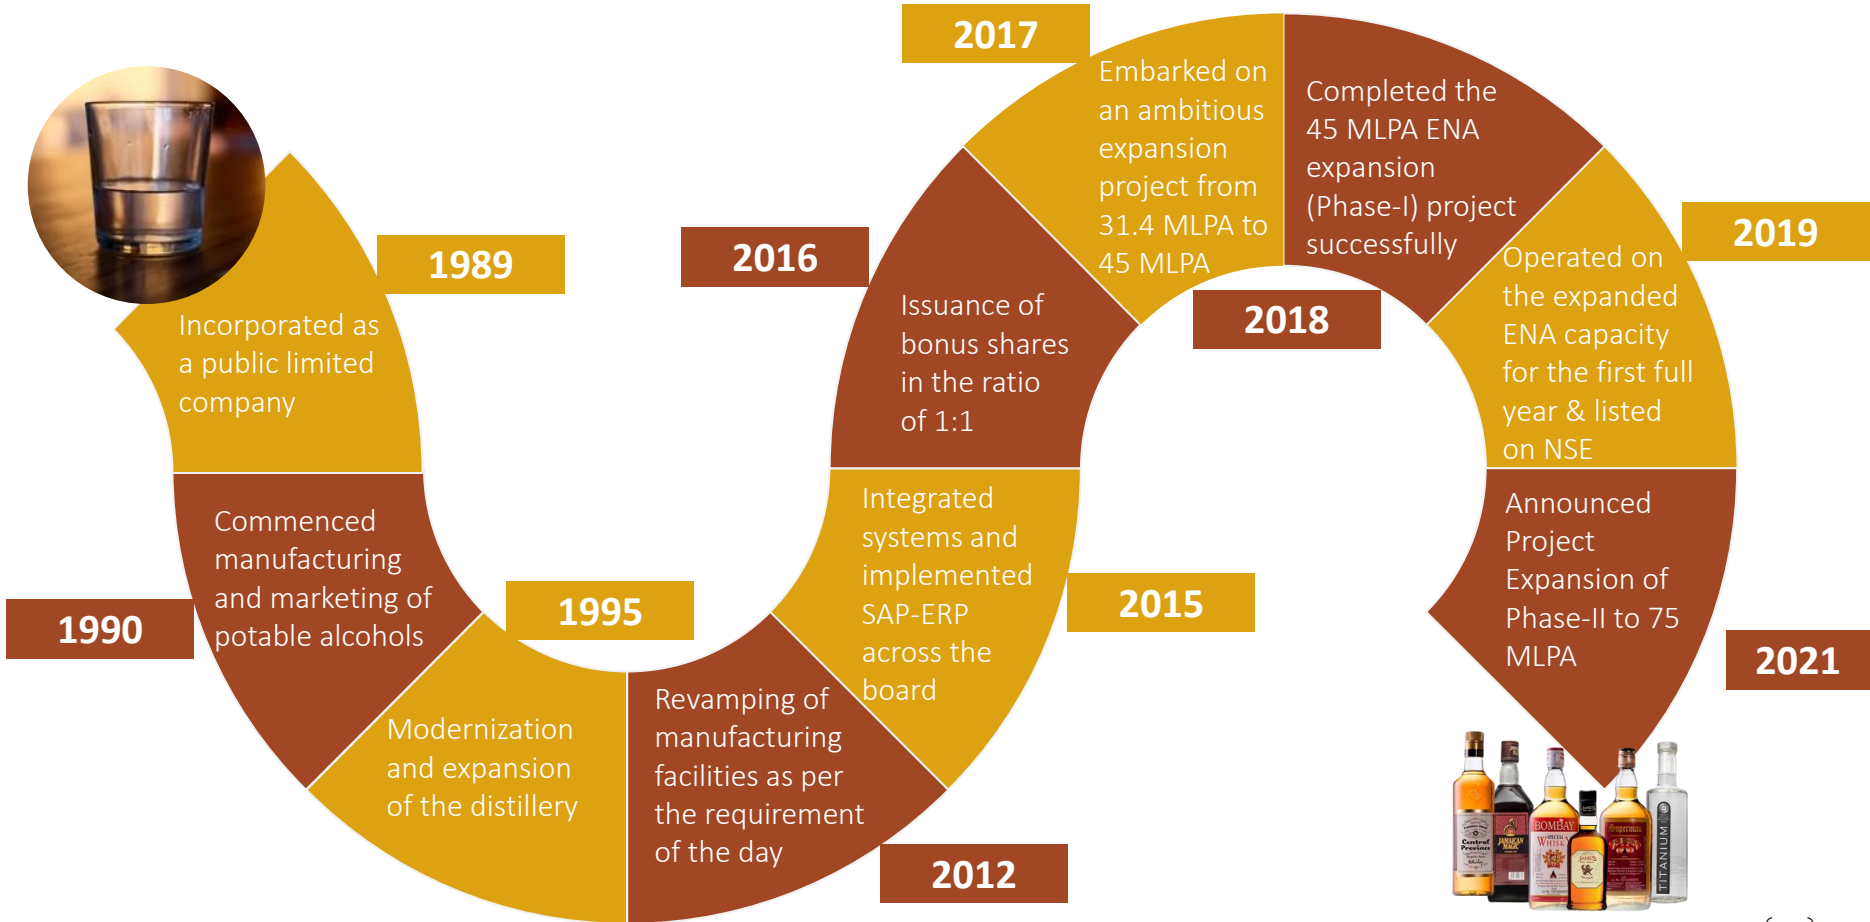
1989

Incorporated as a public limited company

1990

Commenced manufacturing and marketing of potable alcohols

1995

Modernization and expansion of the distillery

2012

Revamping of manufacturing facilities as per the requirement of the day

2015

Integrated systems and implemented SAP-ERP across the board

2016

Issuance of bonus shares in the ratio of 1:1

2017

Embarked on an ambitious expansion project from 31.4 MLPA to 45 MLPA

2018

Completed the 45 MLPA ENA expansion (Phase-I) project successfully

2019

Operated on the expanded ENA capacity for the first full year & listed on NSE

2021

Announced Project Expansion of Phase-II to 75 MLPA

BOMBAY
TITANIUM